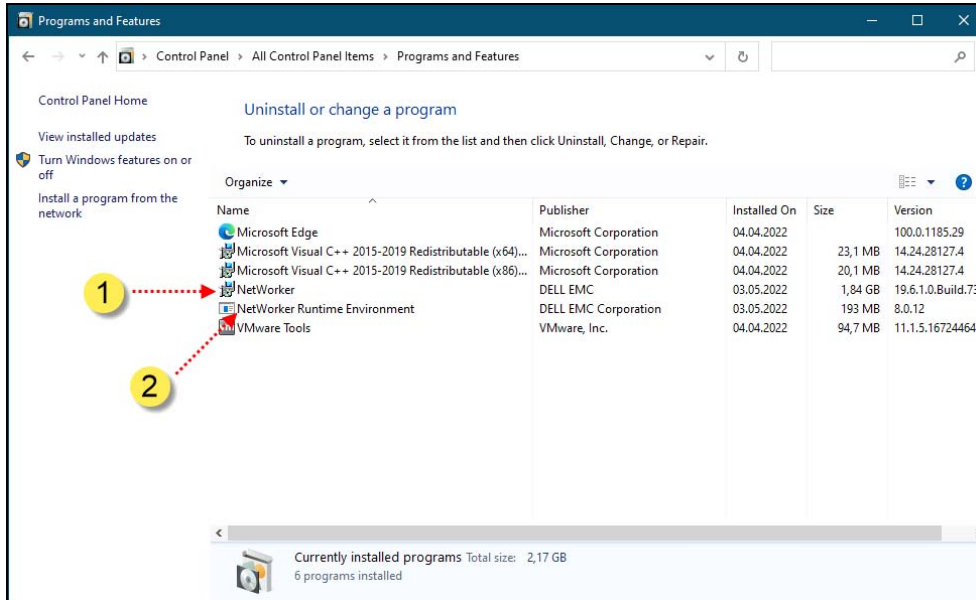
Programs and Features

Control Panel > All Control Panel Items > Programs and Features

Control Panel Home

View installed updates

Turn Windows features on or off

Install a program from the network

Uninstall or change a program

To uninstall a program, select it from the list and then click Uninstall, Change, or Repair.

Organize ▾

| Name | Publisher | Installed On | Size | Version |
|---|---|---|---|---|
| Microsoft Edge | Microsoft Corporation | 04.04.2022 | | 100.0.1185.29 |
| Microsoft Visual C++ 2015-2019 Redistributable (x64)... | Microsoft Corporation | 04.04.2022 | 23,1 MB | 14.24.28127.4 |
| Microsoft Visual C++ 2015-2019 Redistributable (x86)... | Microsoft Corporation | 04.04.2022 | 20,1 MB | 14.24.28127.4 |
| NetWorker | DELL EMC | 03.05.2022 | 1,84 GB | 19.6.1.0.Build.7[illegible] |
| NetWorker Runtime Environment | DELL EMC Corporation | 03.05.2022 | 193 MB | 8.0.12 |
| VMware Tools | VMware, Inc. | 04.04.2022 | 94,7 MB | 11.1.5.16724464 |

1

2

Currently installed programs Total size: 2,17 GB
6 programs installed